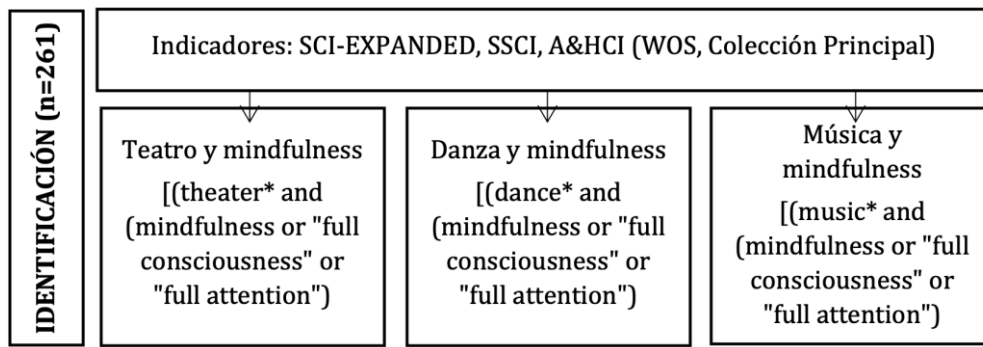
IDENTIFICACIÓN (n=261)

Indicadores: SCI-EXPANDED, SSCI, A&HCI (WOS, Colección Principal)

Teatro y mindfulness
[(theater* and (mindfulness or "full consciousness" or "full attention")

Danza y mindfulness
[(dance* and (mindfulness or "full consciousness" or "full attention")

Música y mindfulness
[(music* and (mindfulness or "full consciousness" or "full attention")